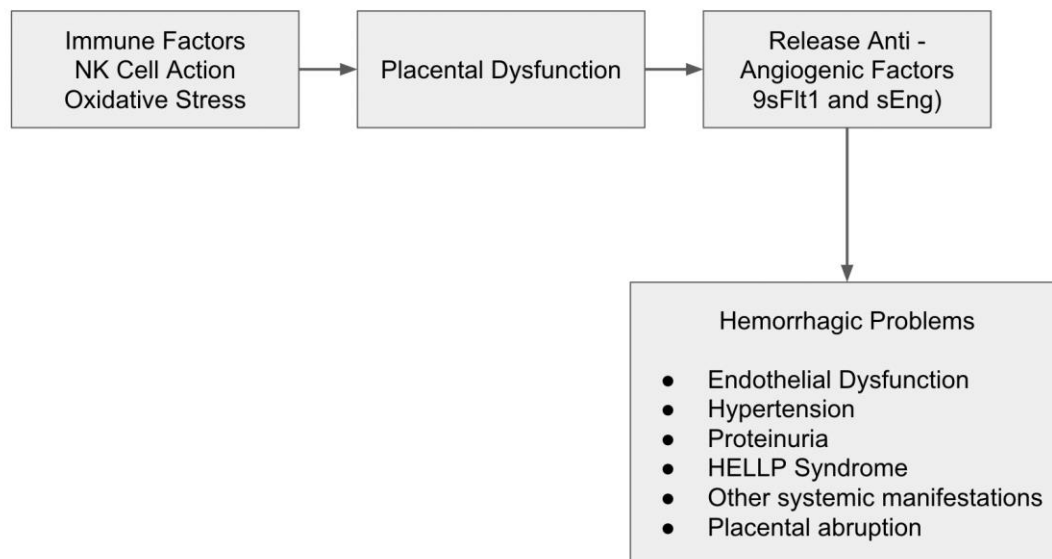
Immune Factors
NK Cell Action
Oxidative Stress

Placental Dysfunction

Release Anti - Angiogenic Factors 9sFlt1 and sEng)

Hemorrhagic Problems

- Endothelial Dysfunction
- Hypertension
- Proteinuria
- HELLP Syndrome
- Other systemic manifestations
- Placental abruption